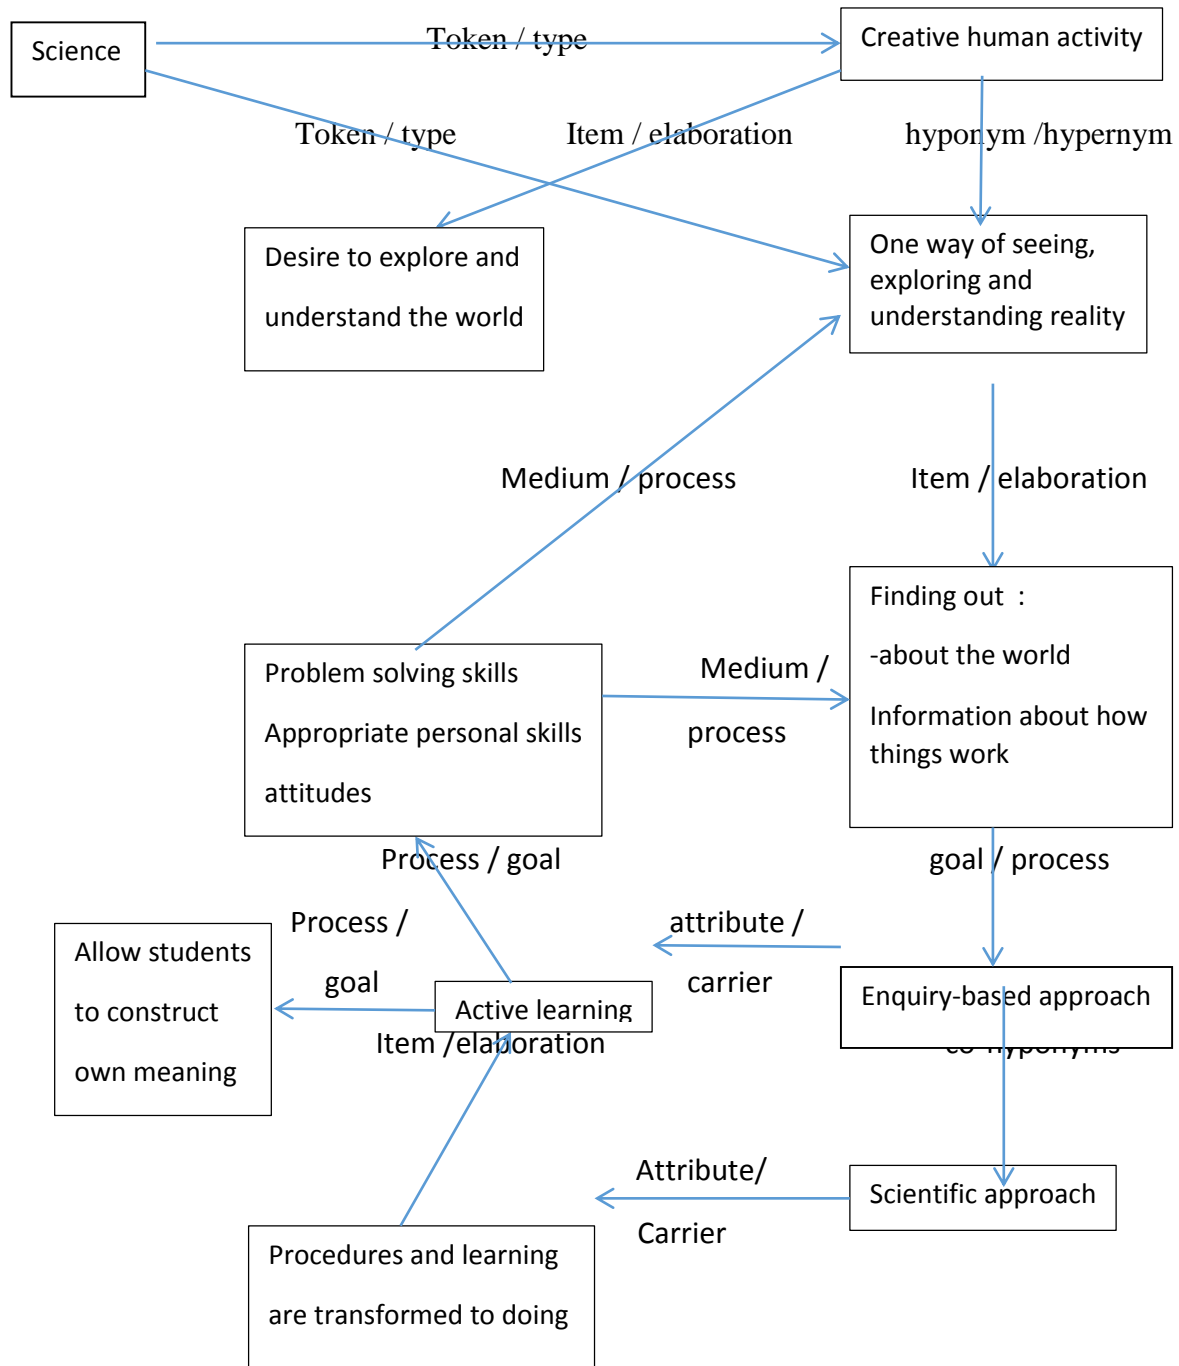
Science

Token / type

Creative human activity

Token / type

Item / elaboration

hyponym /hypernym

Desire to explore and understand the world

One way of seeing, exploring and understanding reality

Medium / process

Item / elaboration

Finding out :

-about the world

Information about how things work

Problem solving skills

Appropriate personal skills

attitudes

Medium / process

Process / goal

goal / process

Process / goal

attribute / carrier

Allow students to construct own meaning

Active learning

Enquiry-based approach

Item /elaboration

co-hyponyms

Attribute/ Carrier

Scientific approach

Procedures and learning are transformed to doing